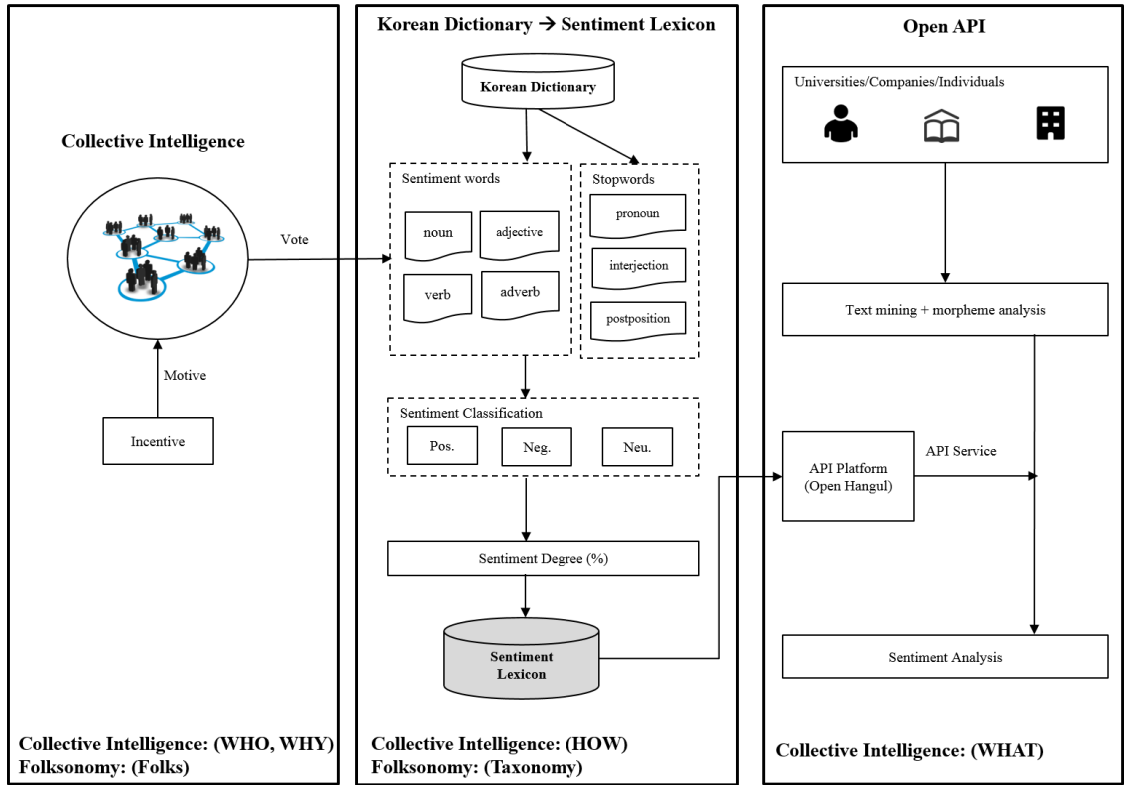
Collective Intelligence

Vote

Motive

Incentive

Collective Intelligence: (WHO, WHY)
Folksonomy: (Folks)

Korean Dictionary → Sentiment Lexicon

Korean Dictionary

Sentiment words

noun

adjective

verb

adverb

Stopwords

pronoun

interjection

postposition

Sentiment Classification

Pos.

Neg.

Neu.

Sentiment Degree (%)

Sentiment Lexicon

Collective Intelligence: (HOW)
Folksonomy: (Taxonomy)

Open API

Universities/Companies/Individuals

Text mining + morpheme analysis

API Platform
(Open Hangul)

API Service

Sentiment Analysis

Collective Intelligence: (WHAT)